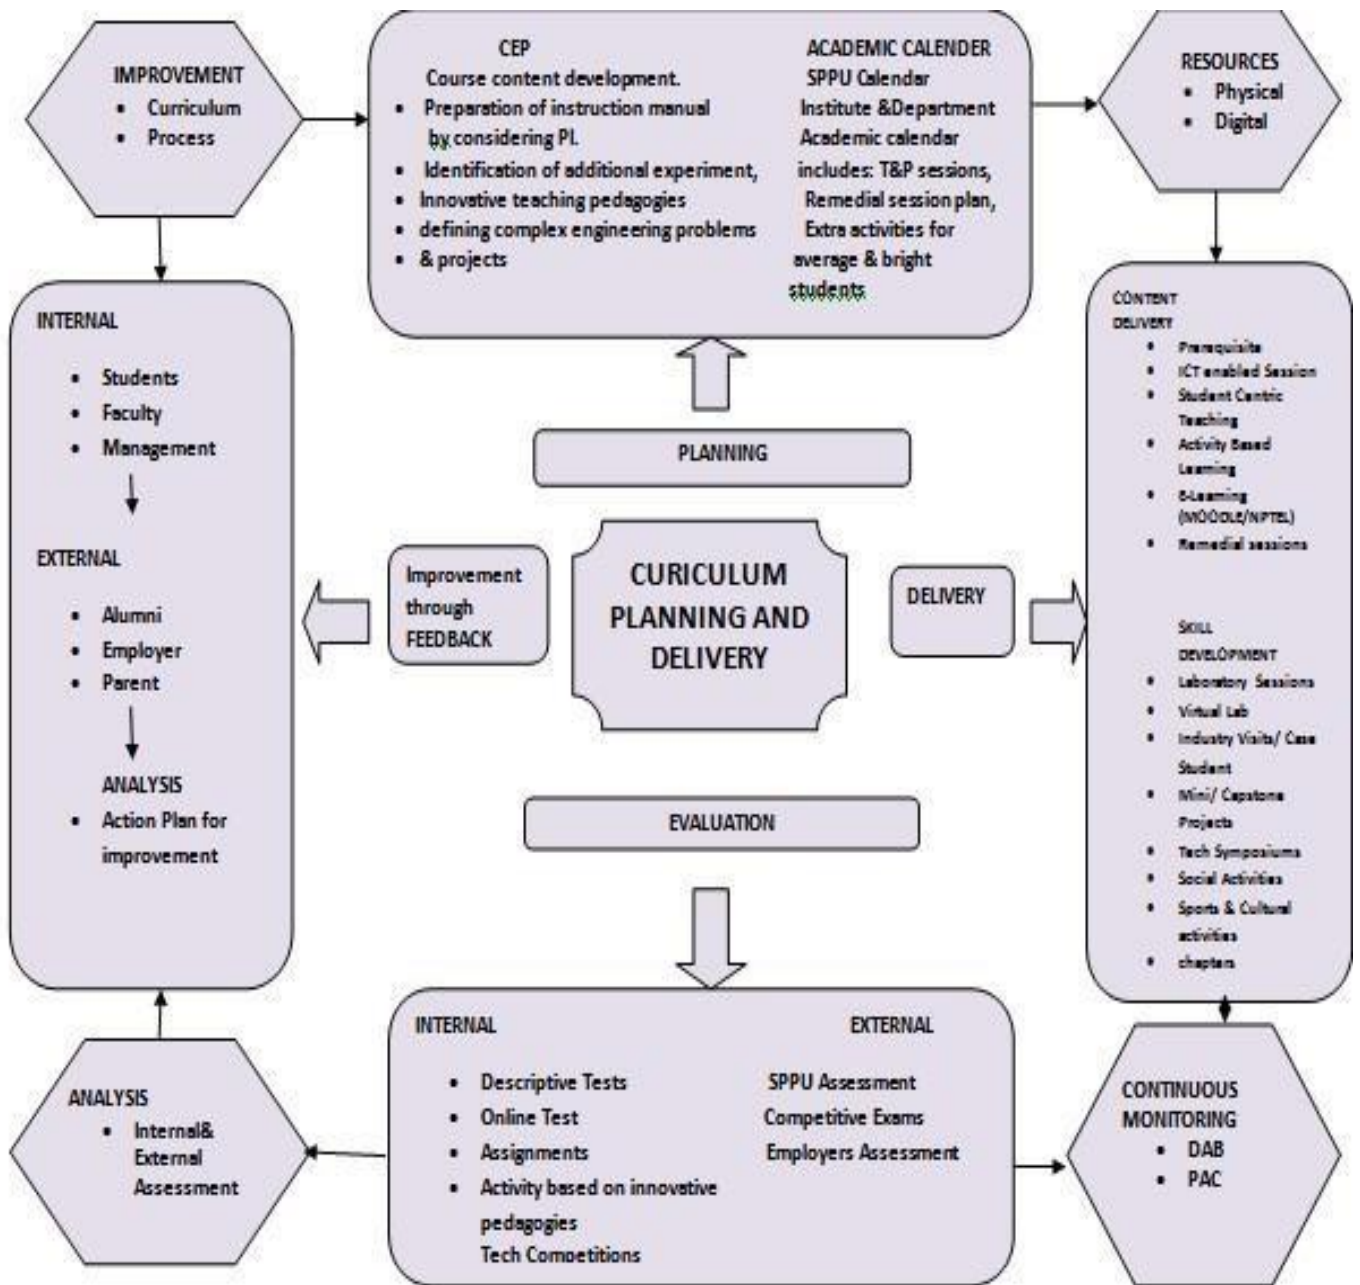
IMPROVEMENT
• Curriculum
• Process

CEP
Course content development.
• Preparation of instruction manual by considering PI.
• Identification of additional experiment,
• Innovative teaching pedagogies
• defining complex engineering problems
• & projects

ACADEMIC CALENDER
SPPU Calendar
Institute &Department Academic calendar includes: T&P sessions, Remedial session plan, Extra activities for average & bright students

RESOURCES
• Physical
• Digital

INTERNAL
• Students
• Faculty
• Management

EXTERNAL
• Alumni
• Employer
• Parent

ANALYSIS
• Action Plan for improvement

PLANNING

Improvement through FEEDBACK

CURICULUM PLANNING AND DELIVERY

DELIVERY

EVALUATION

CONTENT DELIVERY
• Prerequisite
• ICT enabled Session
• Student Centric Teaching
• Activity Based Learning
• E-Learning (MOODLE/NPTEL)
• Remedial sessions

SKILL DEVELOPMENT
• Laboratory Sessions
• Virtual Lab
• Industry Visits/ Case Student
• Mini/ Capstone Projects
• Tech Symposiums
• Social Activities
• Sports & Cultural activities
• chapters

ANALYSIS
• Internal& External Assessment

INTERNAL
• Descriptive Tests
• Online Test
• Assignments
• Activity based on innovative pedagogies
Tech Comoetitions

EXTERNAL
SPPU Assessment
Competitive Exams
Employers Assessment

CONTINUOUS MONITORING
• DAB
• PAC